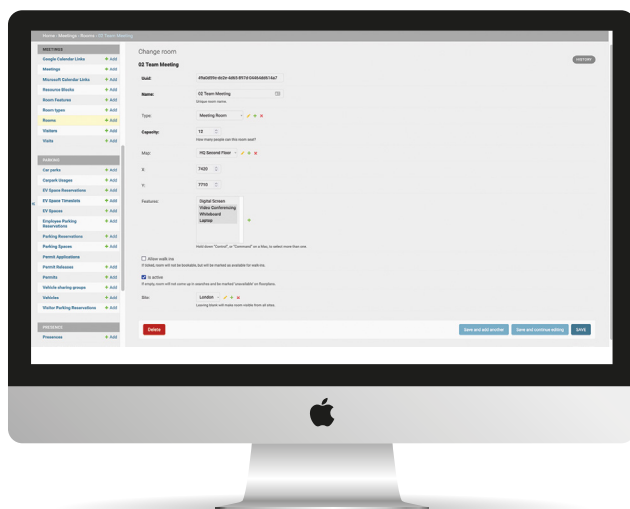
Home › Meetings › Rooms › 02 Team Meeting

MEETINGS
Google Calendar Links + Add
Meetings + Add
Microsoft Calendar Links + Add
Resource Blocks + Add
Room Features + Add
Room types + Add
Rooms + Add
Visitors + Add
Visits + Add

PARKING
Car parks + Add
Carpark Usages + Add
EV Space Reservations + Add
EV Space Timeslots + Add
EV Spaces + Add
Employee Parking Reservations + Add
Parking Reservations + Add
Parking Spaces + Add
Permit Applications
Permit Releases + Add
Permits + Add
Vehicle sharing groups + Add
Vehicles + Add
Visitor Parking Reservations + Add

PRESENCE
Presences + Add

Change room

02 Team Meeting

HISTORY

Uuid: 4f5d0d5fb-dc2e-4d63-851d-0446486514a7

Name: 02 Team Meeting
Unique room name.

Type: Meeting Room

Capacity: 12
How many people can this room seat?

Map: HQ Second Floor

X: 7430

Y: 7710

Features: Digital Screen
Video Conferencing
Whiteboard
Laptop
Hold down "Control", or "Command" on a Mac, to select more than one.

Allow walk ins
If ticked, room will not be bookable, but will be marked as available for walk ins.

Is active
If empty, room will not come up in searches and be marked 'unavailable' on floorplans.

Site: London
Leaving blank will make room visible from all sites.

Delete

Save and add another Save and continue editing SAVE